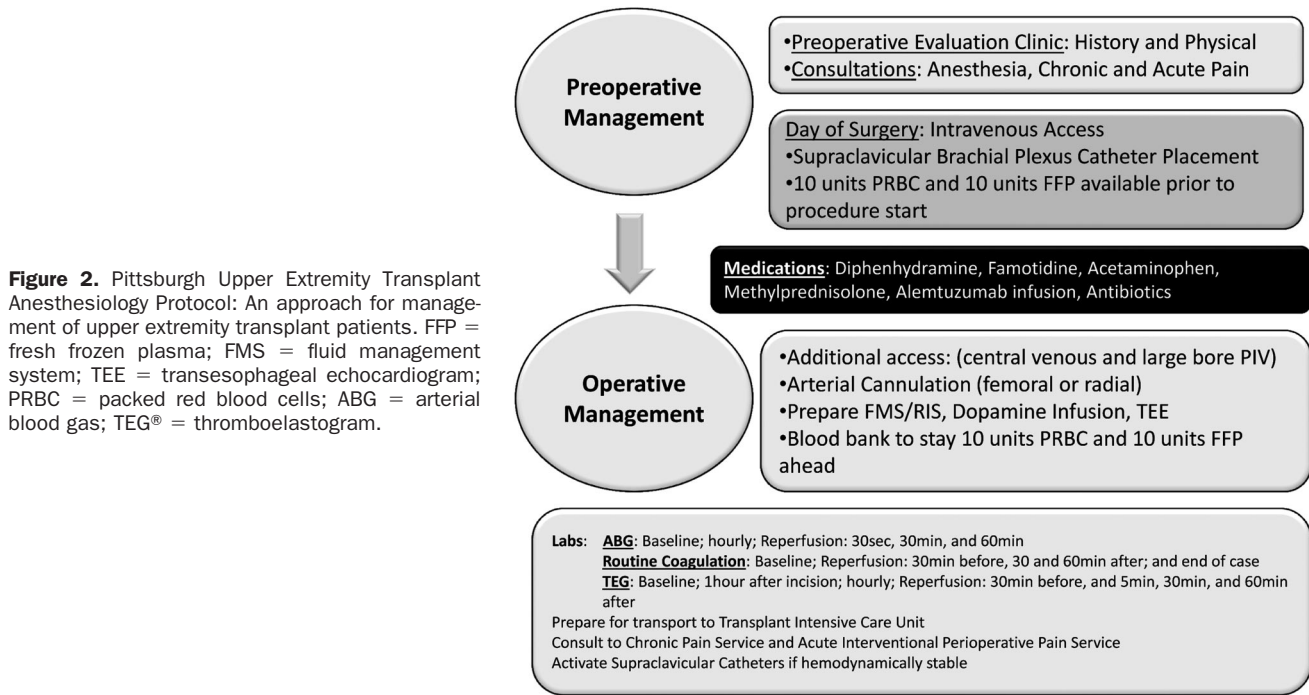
**Figure 2.** Pittsburgh Upper Extremity Transplant Anesthesiology Protocol: An approach for management of upper extremity transplant patients. FFP = fresh frozen plasma; FMS = fluid management system; TEE = transesophageal echocardiogram; PRBC = packed red blood cells; ABG = arterial blood gas; TEG® = thromboelastogram.

Preoperative Management

•Preoperative Evaluation Clinic: History and Physical
•Consultations: Anesthesia, Chronic and Acute Pain

Day of Surgery: Intravenous Access
•Supraclavicular Brachial Plexus Catheter Placement
•10 units PRBC and 10 units FFP available prior to procedure start

Medications: Diphenhydramine, Famotidine, Acetaminophen, Methylprednisolone, Alemtuzumab infusion, Antibiotics

Operative Management

•Additional access: (central venous and large bore PIV)
•Arterial Cannulation (femoral or radial)
•Prepare FMS/RIS, Dopamine Infusion, TEE
•Blood bank to stay 10 units PRBC and 10 units FFP ahead

Labs: ABG: Baseline; hourly; Reperfusion: 30sec, 30min, and 60min
Routine Coagulation: Baseline; Reperfusion: 30min before, 30 and 60min after; and end of case
TEG: Baseline; 1hour after incision; hourly; Reperfusion: 30min before, and 5min, 30min, and 60min after
Prepare for transport to Transplant Intensive Care Unit
Consult to Chronic Pain Service and Acute Interventional Perioperative Pain Service
Activate Supraclavicular Catheters if hemodynamically stable